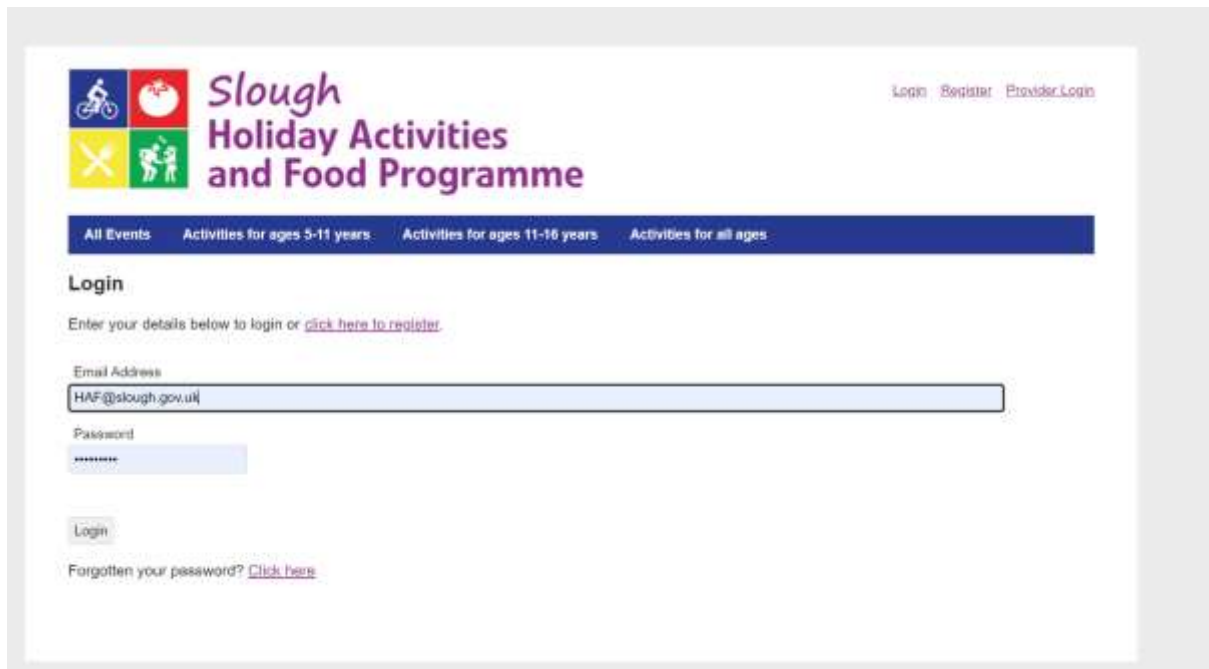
Slough
Holiday Activities
and Food Programme

Login Register Provider Login

All Events | Activities for ages 5-11 years | Activities for ages 11-16 years | Activities for all ages

Login

Enter your details below to login or click here to register.

Email Address
HAF@slough.gov.uk

Password
••••••••••

Login

Forgotten your password? Click here